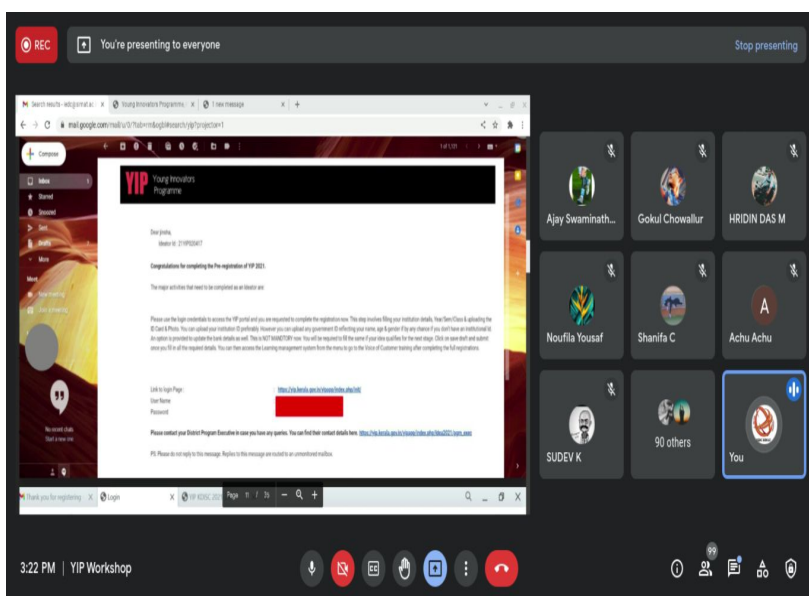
REC

You're presenting to everyone

Stop presenting

Search results - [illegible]

Young Innovators Programme

1 new message

mail.google.com/mail/u/0/?tab=rm&ogbl#search/yip?projector=1

Compose

Inbox

Starred

Snoozed

Sent

Drafts

More

Meet

No recent chats
Start a new one

YIP Young Innovators Programme

Dear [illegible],
Ideator Id: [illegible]

Congratulations for completing the Pre-registration of YIP 2021.

The major activities that need to be completed as an ideator are

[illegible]

Link to login Page : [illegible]
User Name
Password

Please contact your District Program Executive in case you have any queries. You can find their contact details here. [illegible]

PS: Please do not reply to this message. Replies to this message are routed to an unmonitored mailbox.

Thank you for registering

Login

YIP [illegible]

Page 11 / 35

Ajay Swaminath...

Gokul Chowallur

HRIDIN DAS M

Noufila Yousaf

Shanifa C

A

Achu Achu

SUDEV K

90 others

You

3:22 PM | YIP Workshop

99